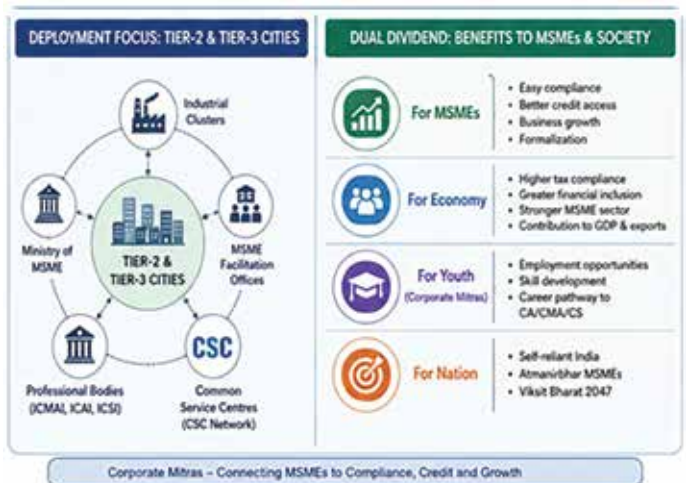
DEPLOYMENT FOCUS: TIER-2 & TIER-3 CITIES

Industrial Clusters

Ministry of MSME

TIER-2 & TIER-3 CITIES

MSME Facilitation Offices

CSC

Professional Bodies (ICMAI, ICAI, ICSI)

Common Service Centres (CSC Network)

DUAL DIVIDEND: BENEFITS TO MSMEs & SOCIETY

For MSMEs
• Easy compliance
• Better credit access
• Business growth
• Formalization

For Economy
• Higher tax compliance
• Greater financial inclusion
• Stronger MSME sector
• Contribution to GDP & exports

For Youth (Corporate Mitras)
• Employment opportunities
• Skill development
• Career pathway to CA/CMA/CS

For Nation
• Self-reliant India
• Atmanirbhar MSMEs
• Viksit Bharat 2047

Corporate Mitras – Connecting MSMEs to Compliance, Credit and Growth